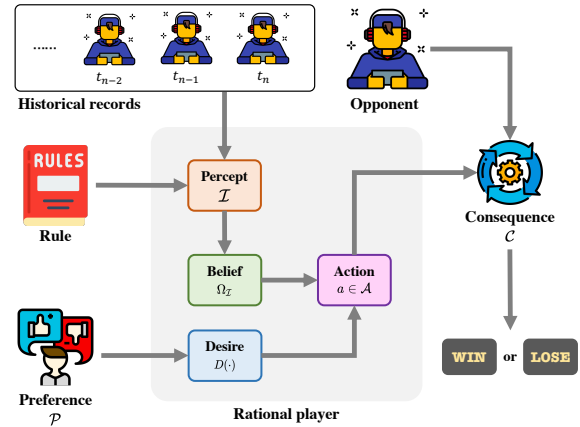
......
$t_{n-2}$
$t_{n-1}$
$t_n$
Historical records

Opponent

RULES
Rule

Percept
$\mathcal{I}$

Belief
$\Omega_{\mathcal{I}}$

Action
$a \in \mathcal{A}$

Desire
$D(\cdot)$

Consequence
$\mathcal{C}$

Preference
$\mathcal{P}$

Rational player

WIN or LOSE